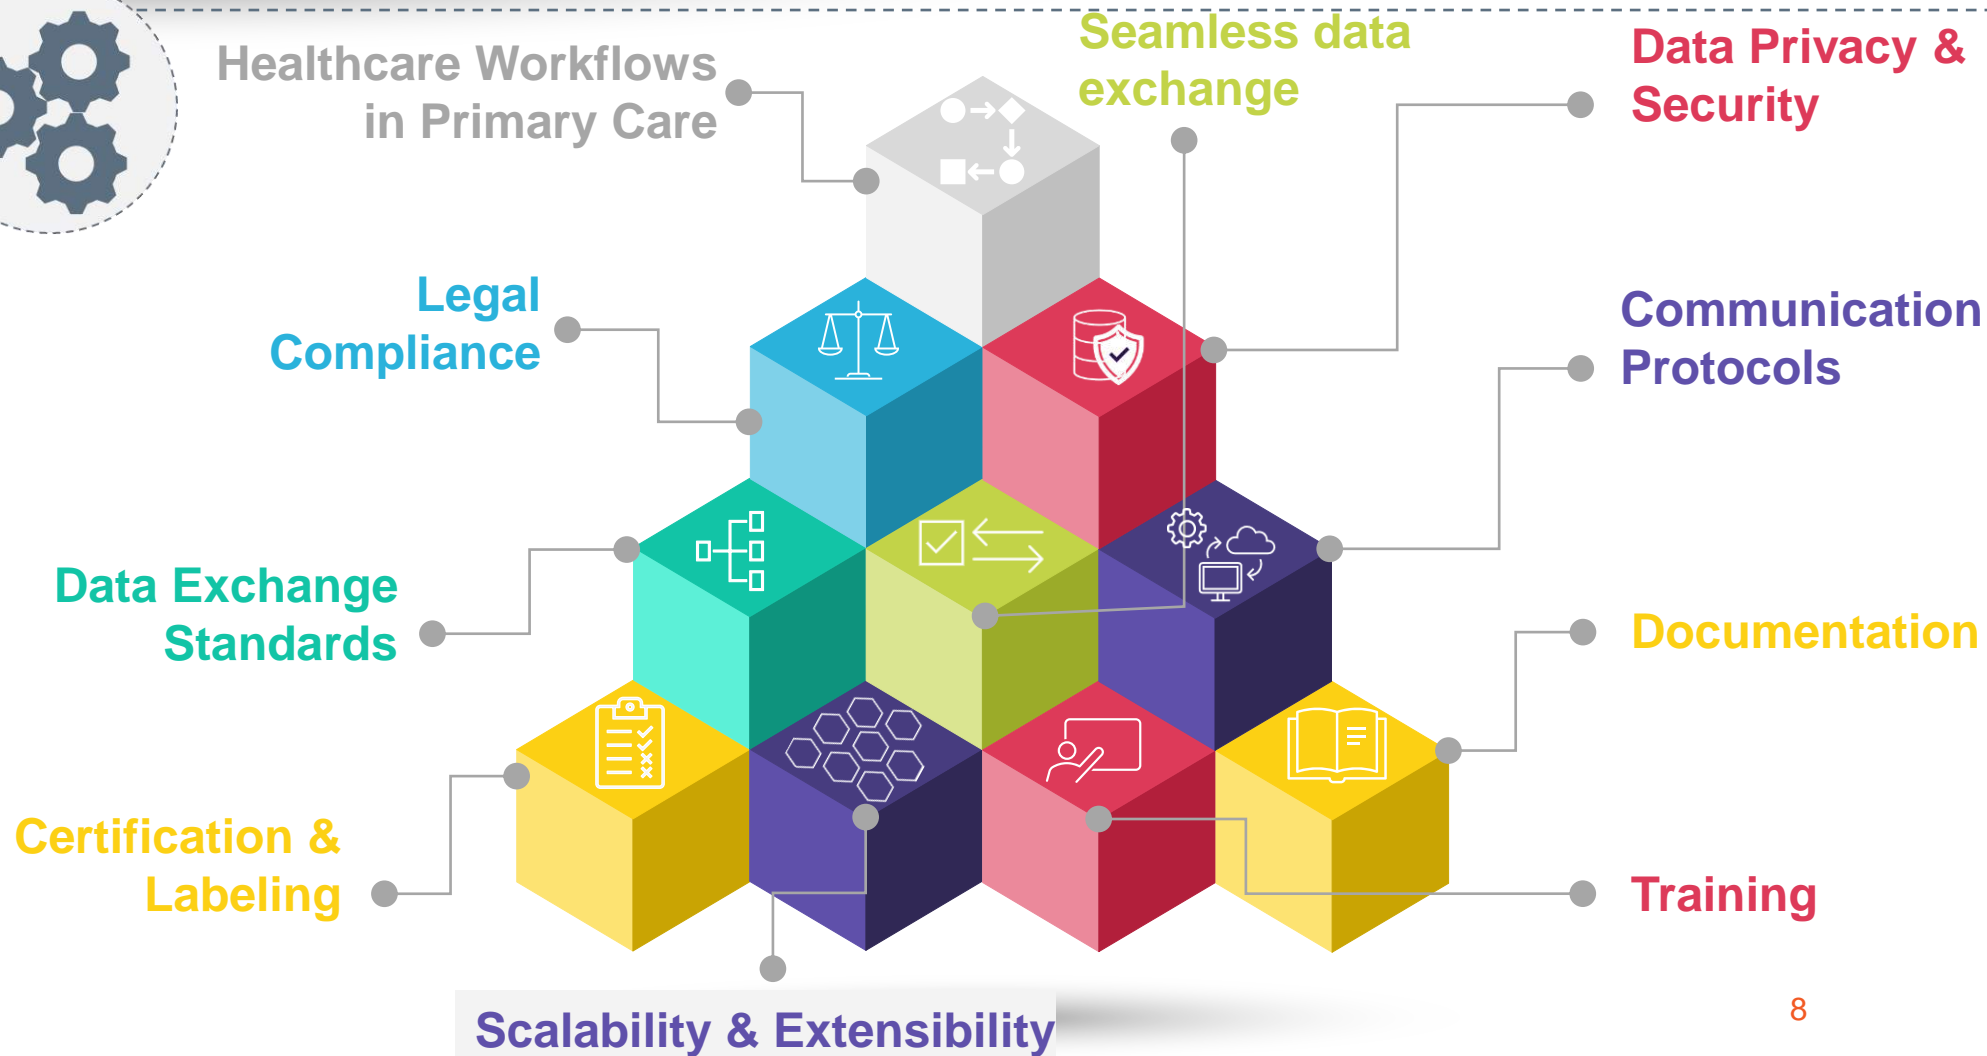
Healthcare Workflows in Primary Care

Seamless data exchange

Data Privacy & Security

Legal Compliance

Communication Protocols

Data Exchange Standards

Documentation

Certification & Labeling

Training

Scalability & Extensibility

8